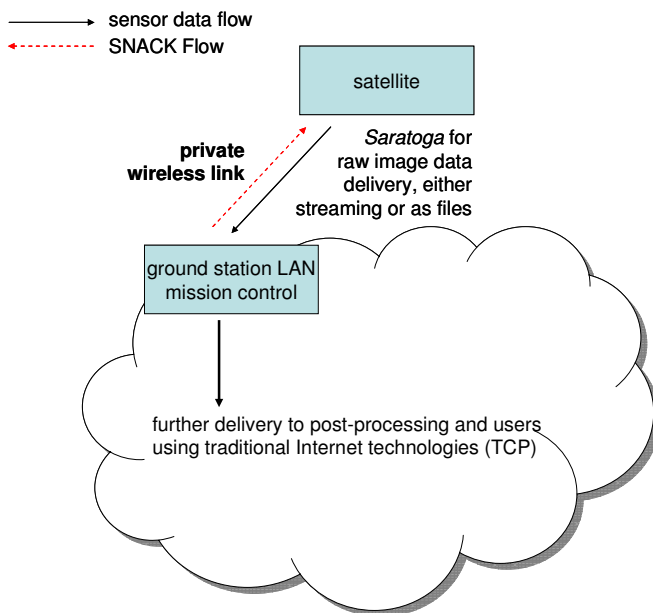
sensor data flow
SNACK Flow

satellite

private wireless link

Saratoga for raw image data delivery, either streaming or as files

ground station LAN mission control

further delivery to post-processing and users using traditional Internet technologies (TCP)